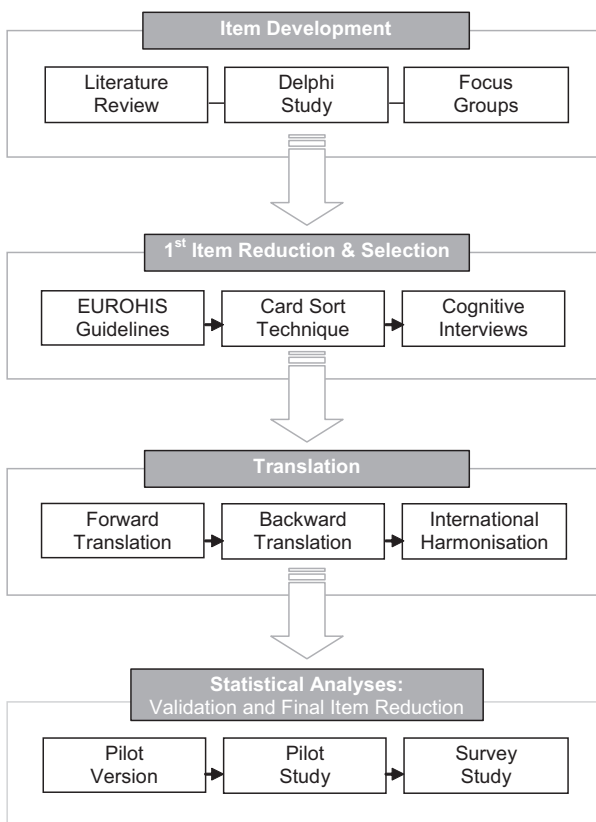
Item Development

Literature Review

Delphi Study

Focus Groups

1$^{st}$ Item Reduction & Selection

EUROHIS Guidelines

Card Sort Technique

Cognitive Interviews

Translation

Forward Translation

Backward Translation

International Harmonisation

Statistical Analyses:
Validation and Final Item Reduction

Pilot Version

Pilot Study

Survey Study